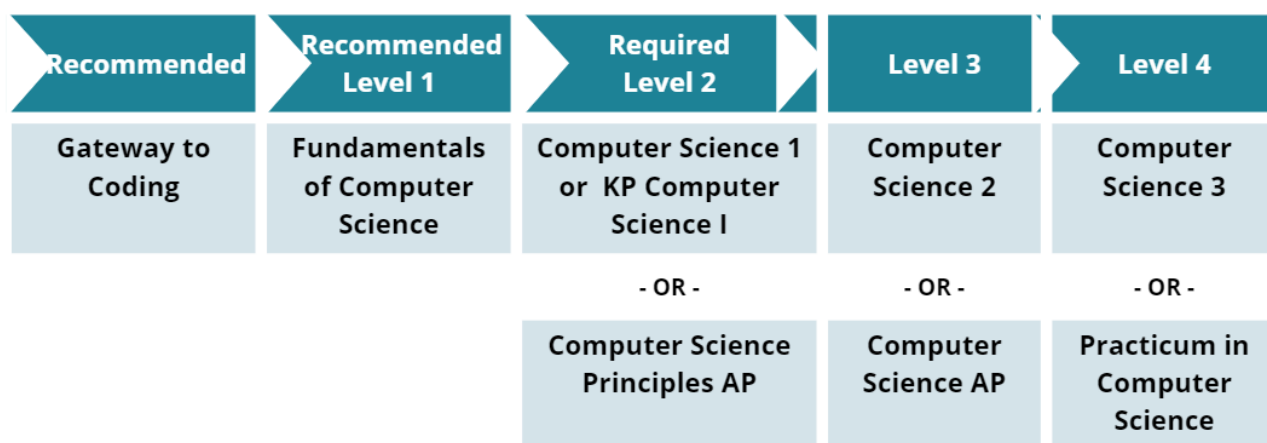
| Recommended | Recommended Level 1 | Required Level 2 | Level 3 | Level 4 |
|---|---|---|---|---|
| Gateway to Coding | Fundamentals of Computer Science | Computer Science 1 or KP Computer Science I | Computer Science 2 | Computer Science 3 |
| | | - OR - | - OR - | - OR - |
| | | Computer Science Principles AP | Computer Science AP | Practicum in Computer Science |